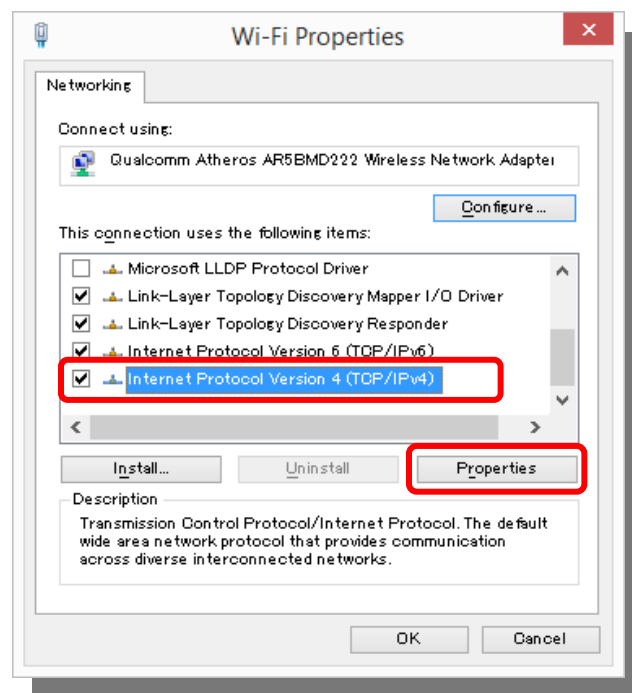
Wi-Fi Properties

Networking

Connect using:

Qualcomm Atheros AR5BMD222 Wireless Network Adapter

Configure...

This connection uses the following items:

Microsoft LLDP Protocol Driver
Link-Layer Topology Discovery Mapper I/O Driver
Link-Layer Topology Discovery Responder
Internet Protocol Version 6 (TCP/IPv6)
Internet Protocol Version 4 (TCP/IPv4)

Install... | Uninstall | Properties

Description
Transmission Control Protocol/Internet Protocol. The default wide area network protocol that provides communication across diverse interconnected networks.

OK | Cancel